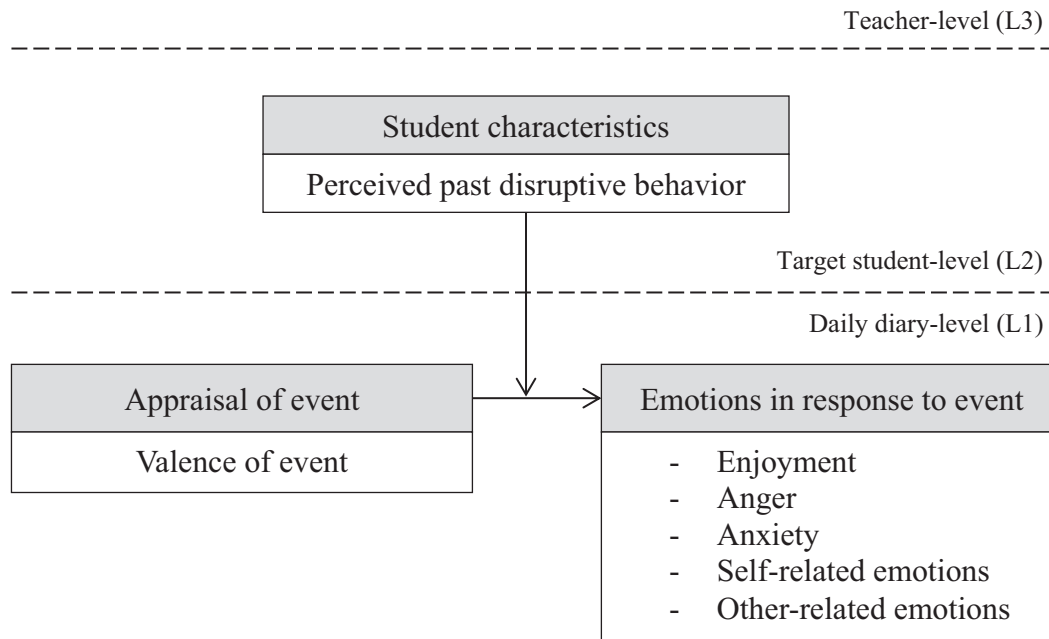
Teacher-level (L3)

Student characteristics

Perceived past disruptive behavior

Target student-level (L2)

Daily diary-level (L1)

Appraisal of event

Valence of event

Emotions in response to event

- Enjoyment
- Anger
- Anxiety
- Self-related emotions
- Other-related emotions